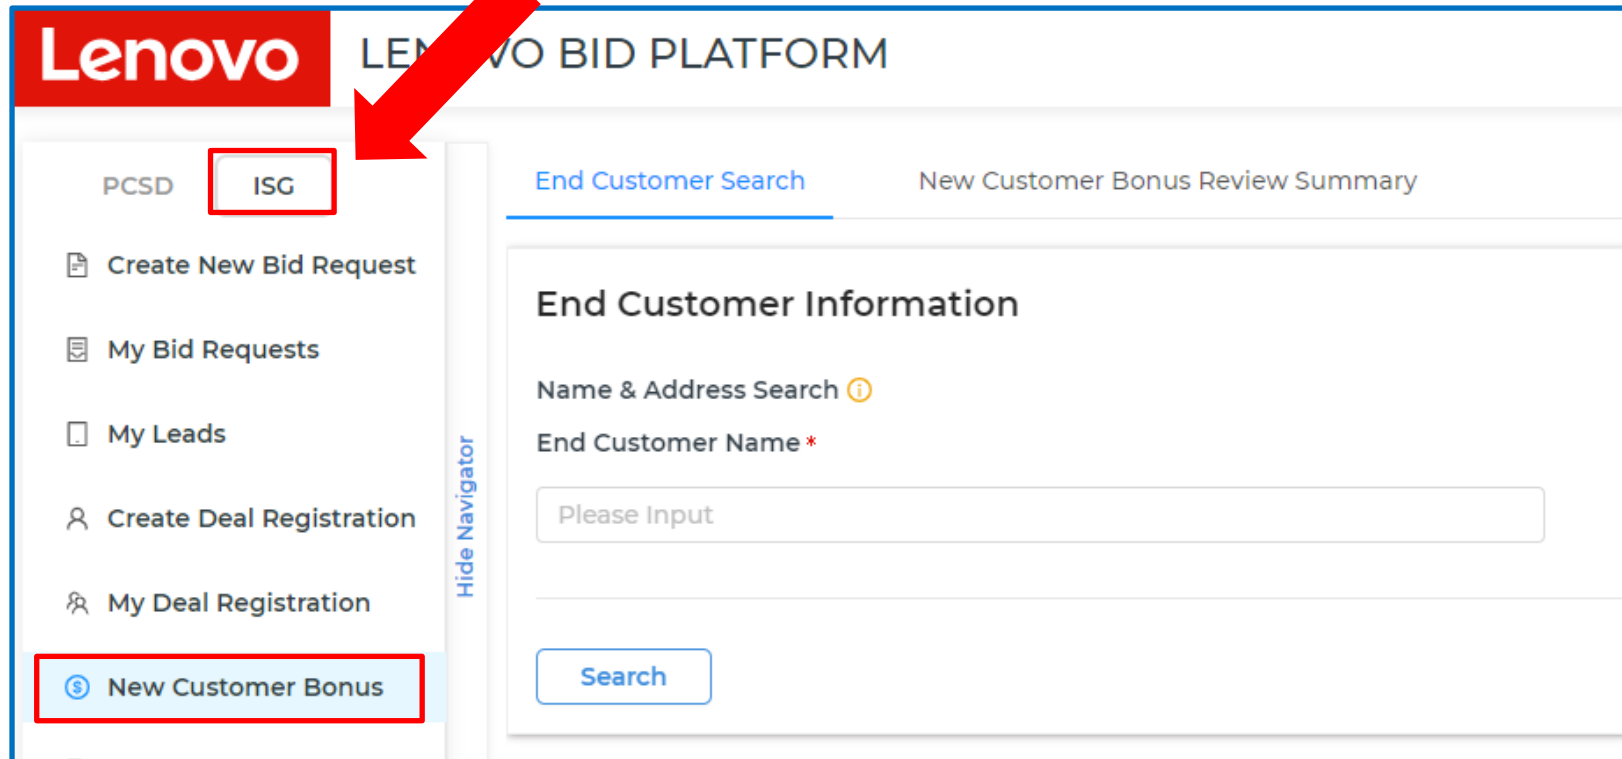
Lenovo

LE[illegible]VO BID PLATFORM

PCSD ISG

Create New Bid Request

My Bid Requests

My Leads

Create Deal Registration

My Deal Registration

New Customer Bonus

Hide Navigator

End Customer Search

New Customer Bonus Review Summary

End Customer Information

Name & Address Search

End Customer Name *

Please Input

Search